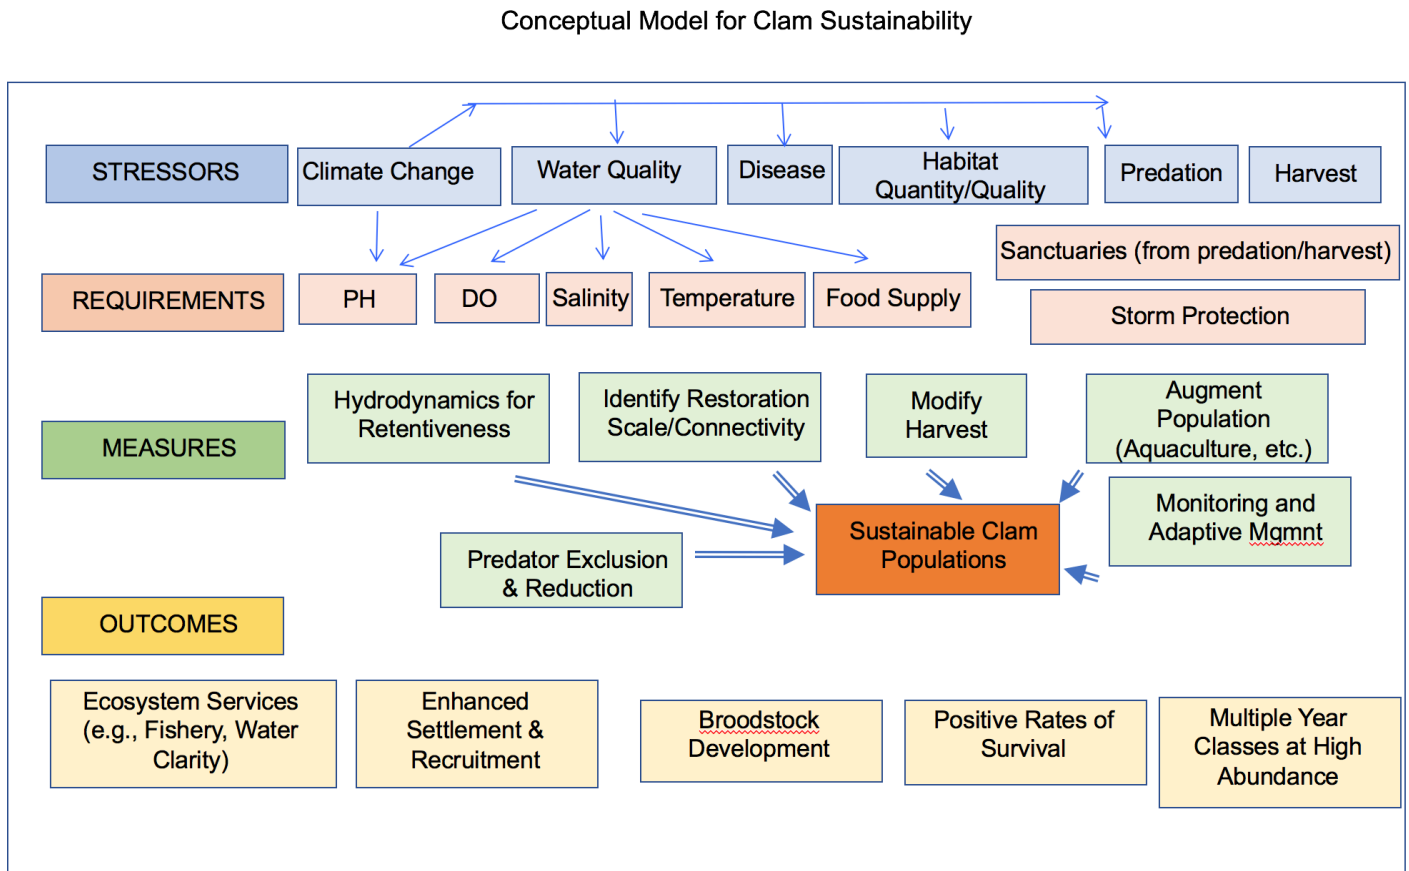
Conceptual Model for Clam Sustainability

STRESSORS

Climate Change

Water Quality

Disease

Habitat Quantity/Quality

Predation

Harvest

REQUIREMENTS

PH

DO

Salinity

Temperature

Food Supply

Sanctuaries (from predation/harvest)

Storm Protection

MEASURES

Hydrodynamics for Retentiveness

Identify Restoration Scale/Connectivity

Modify Harvest

Augment Population (Aquaculture, etc.)

Monitoring and Adaptive Mgmnt

Predator Exclusion & Reduction

Sustainable Clam Populations

OUTCOMES

Ecosystem Services (e.g., Fishery, Water Clarity)

Enhanced Settlement & Recruitment

Broodstock Development

Positive Rates of Survival

Multiple Year Classes at High Abundance